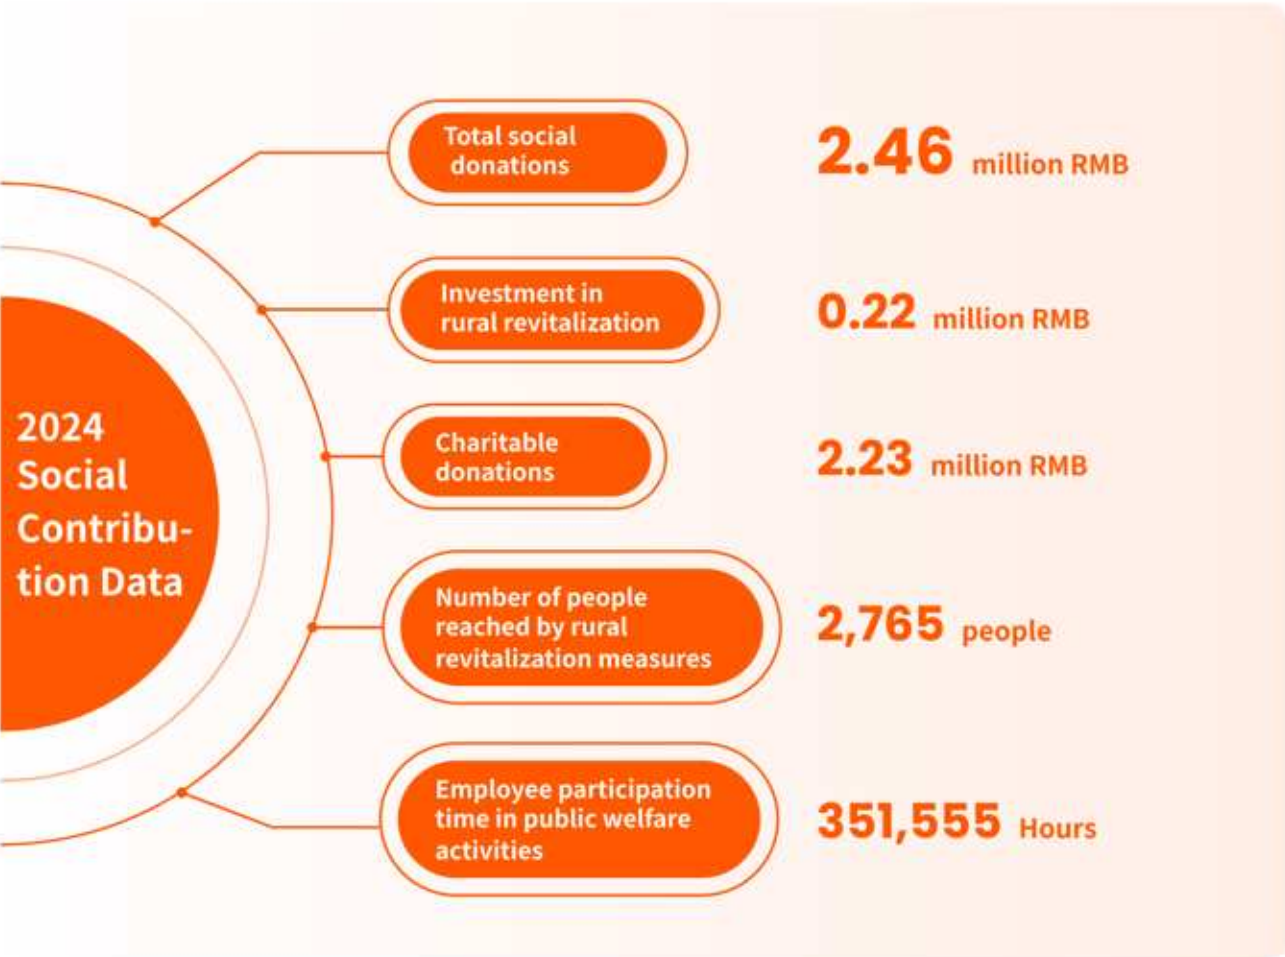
2024 Social Contribution Data

Total social donations
2.46 million RMB

Investment in rural revitalization
0.22 million RMB

Charitable donations
2.23 million RMB

Number of people reached by rural revitalization measures
2,765 people

Employee participation time in public welfare activities
351,555 Hours